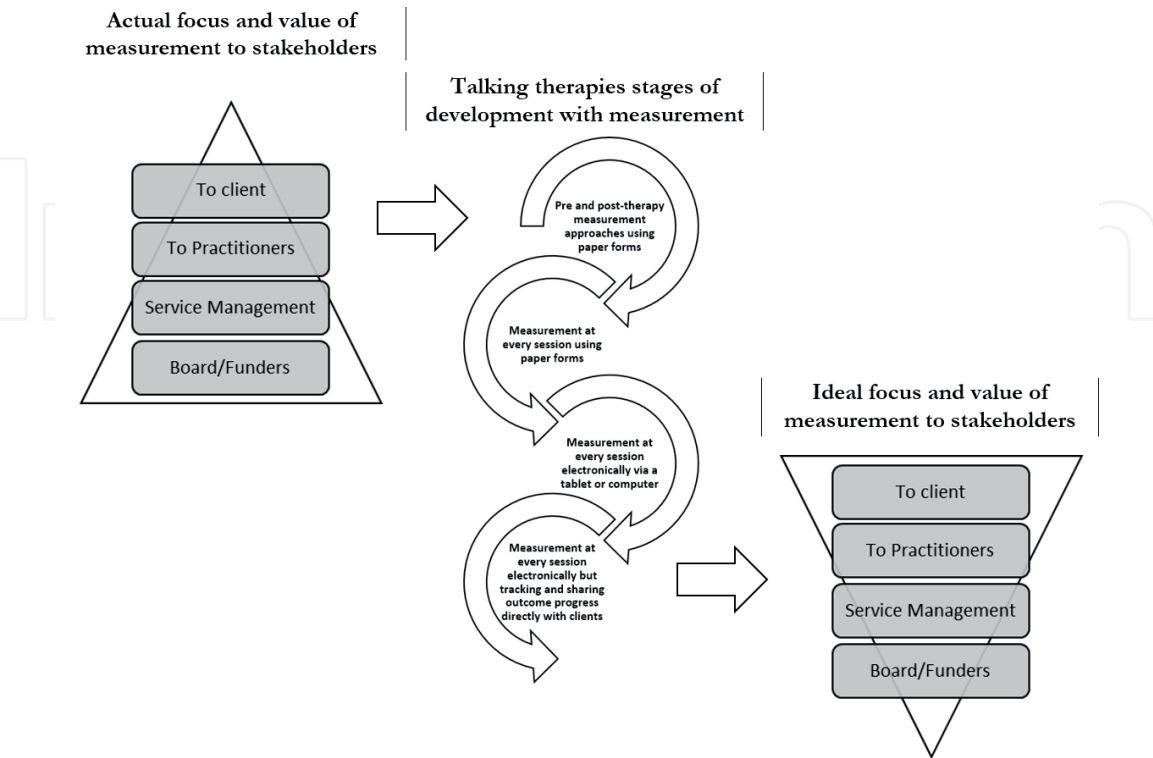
Actual focus and value of measurement to stakeholders

To client

To Practitioners

Service Management

Board/Funders

Talking therapies stages of development with measurement

Pre and post-therapy measurement approaches using paper forms

Measurement at every session using paper forms

Measurement at every session electronically via a tablet or computer

Measurement at every session electronically but tracking and sharing outcome progress directly with clients

Ideal focus and value of measurement to stakeholders

To client

To Practitioners

Service Management

Board/Funders